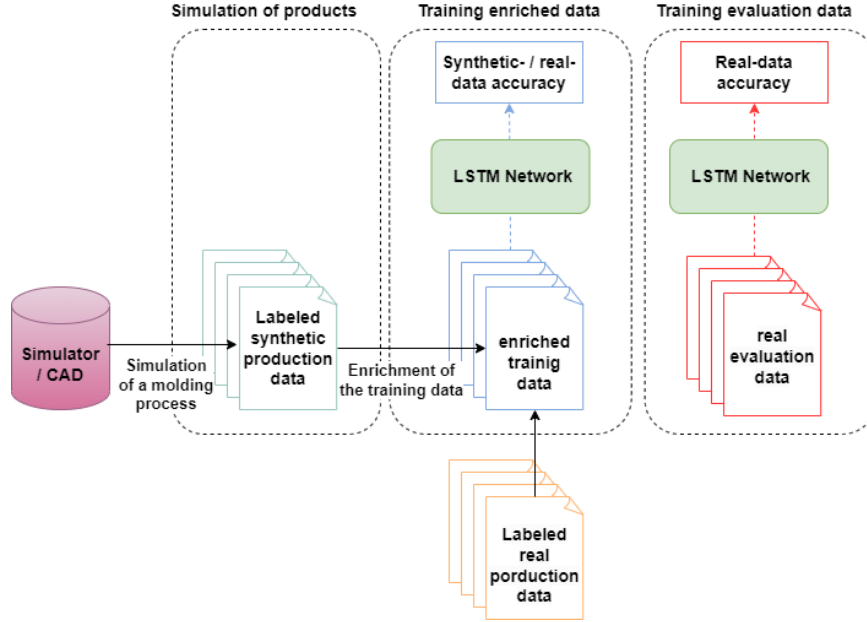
Simulation of products

Training enriched data

Training evaluation data

Synthetic- / real-data accuracy

Real-data accuracy

LSTM Network

LSTM Network

Simulator / CAD

Simulation of a molding process

Labeled synthetic production data

Enrichment of the training data

enriched trainig data

real evaluation data

Labeled real porduction data